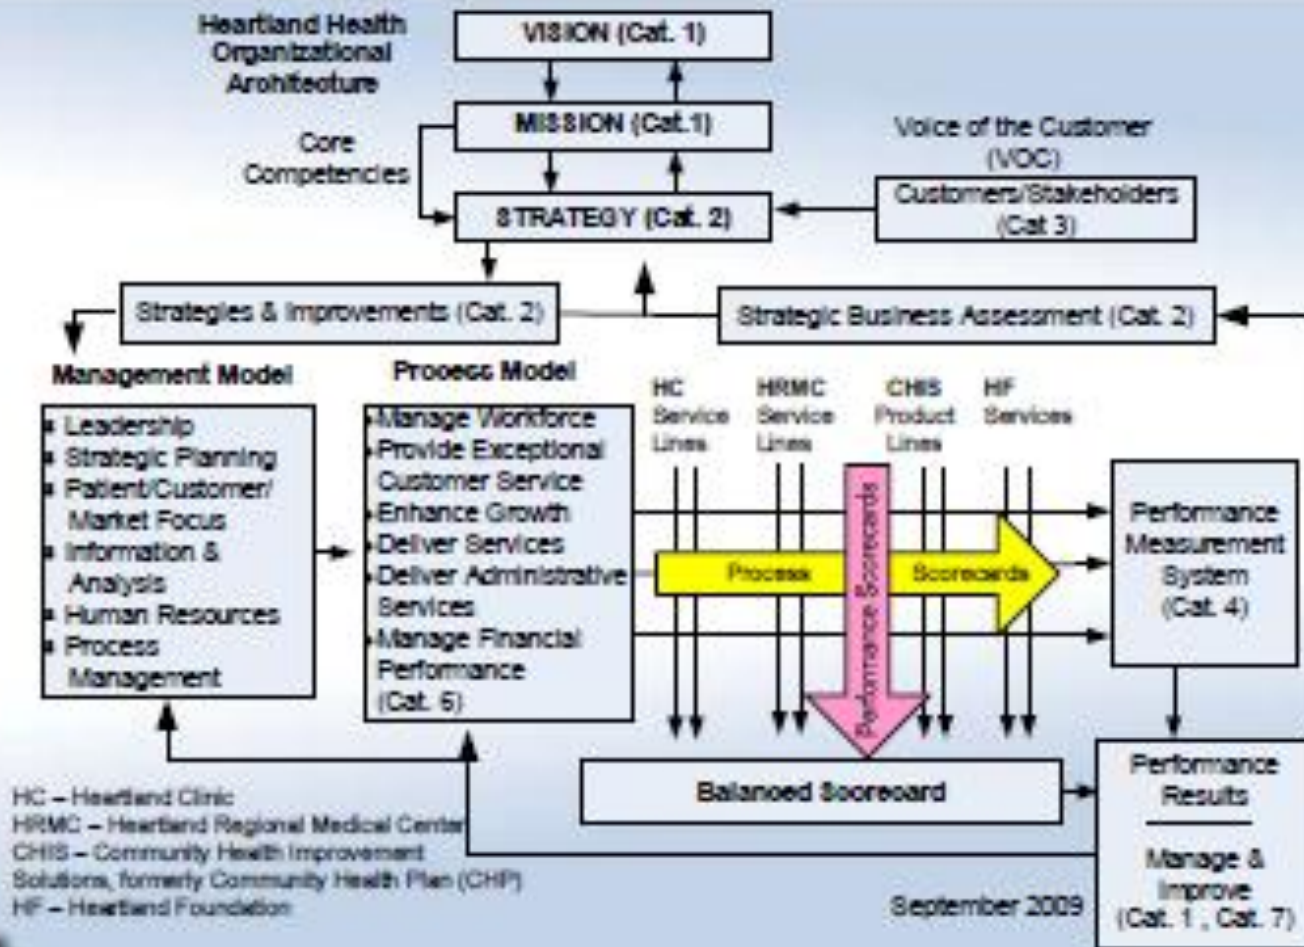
Heartland Health Organizational Architecture

VISION (Cat. 1)

MISSION (Cat.1)

Core Competencies

STRATEGY (Cat. 2)

Voice of the Customer (VOC)

Customers/Stakeholders (Cat 3)

Strategies & Improvements (Cat. 2)

Strategic Business Assessment (Cat. 2)

Management Model

Leadership
Strategic Planning
Patient/Customer/ Market Focus
Information & Analysis
Human Resources
Process Management

Process Model

Manage Workforce
Provide Exceptional Customer Service
Enhance Growth
Deliver Services
Deliver Administrative Services
Manage Financial Performance
(Cat. 6)

HC Service Lines

HRMC Service Lines

CHIS Product Lines

HF Services

Performance Scorecards

Process

Scorecards

Performance Measurement System (Cat. 4)

Balanced Scorecard

Performance Results

Manage & Improve (Cat. 1 , Cat. 7)

HC – Heartland Clinic
HRMC – Heartland Regional Medical Center
CHIS – Community Health Improvement Solutions, formerly Community Health Plan (CHP)
HF – Heartland Foundation

September 2009